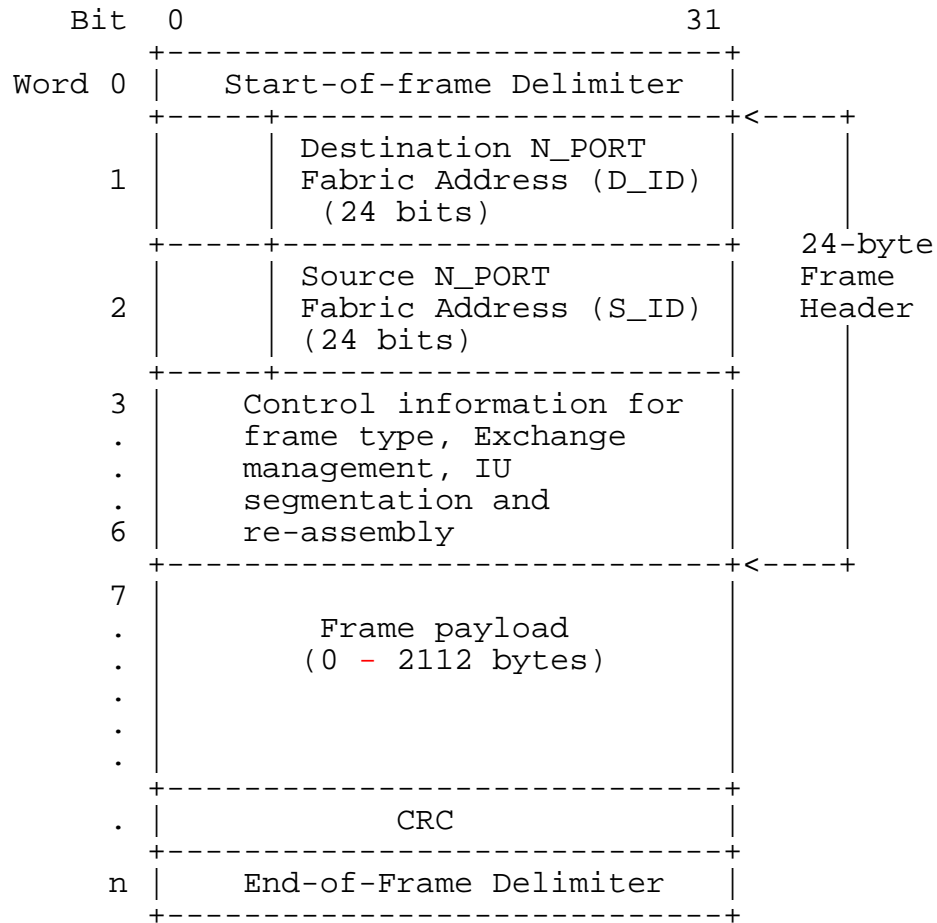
```
   Bit  0                            31
        +-----------------------------+
 Word 0 |   Start-of-frame Delimiter  |
        +-----+-----------------------+<----+
        |     |  Destination N_PORT   |     |
      1 |     |  Fabric Address (D_ID)|     |
        |     |   (24 bits)           |     |
        +-----+-----------------------+  24-byte
        |     |  Source N_PORT        |  Frame
      2 |     |  Fabric Address (S_ID)|  Header
        |     |  (24 bits)            |     |
        +-----+-----------------------+     |
      3 |     Control information for |     |
      . |     frame type, Exchange    |     |
      . |     management, IU          |     |
      . |     segmentation and        |     |
      6 |     re-assembly             |     |
        +-----------------------------+<----+
      7 |                             |
      . |        Frame payload        |
      . |      (0 - 2112 bytes)       |
      . |                             |
      . |                             |
      . |                             |
        +-----------------------------+
      . |            CRC              |
        +-----------------------------+
      n |    End-of-Frame Delimiter   |
        +-----------------------------+
```